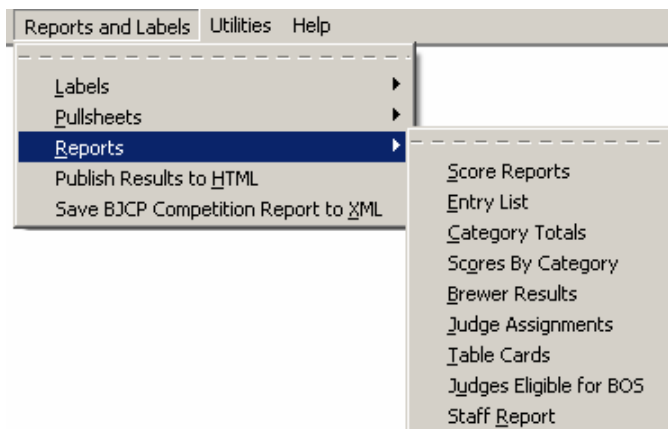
Reports and Labels Utilities Help

Labels
Pullsheets
Reports
Publish Results to HTML
Save BJCP Competition Report to XML

Score Reports
Entry List
Category Totals
Scores By Category
Brewer Results
Judge Assignments
Table Cards
Judges Eligible for BOS
Staff Report